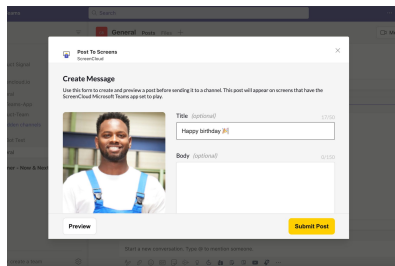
General Posts Files

Post To Screens
ScreenCloud

×

Create Message

Use this form to create and preview a post before sending it to a channel. This post will appear on screens that have the ScreenCloud Microsoft Teams app set to play.

Title (optional)
15/50
Happy birthday 🎉

Body (optional)
0/100

Preview

Submit Post

Start a new conversation. Type @ to mention someone.